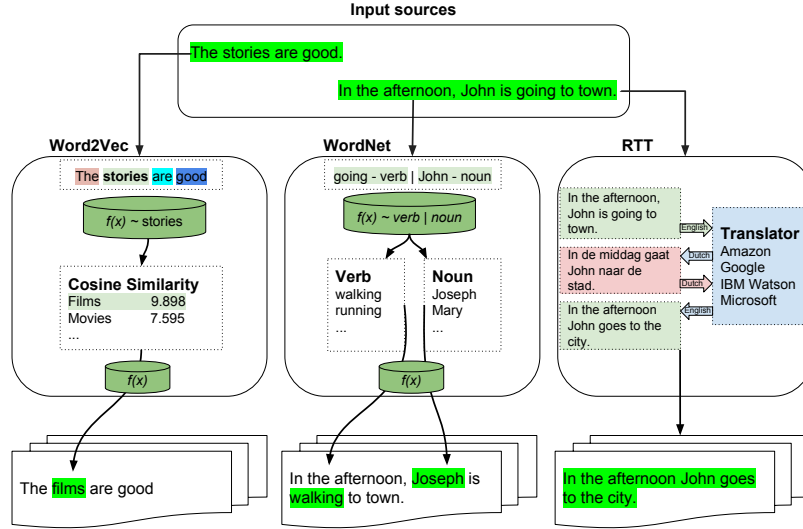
Input sources

The stories are good.

In the afternoon, John is going to town.

Word2Vec

The **stories** are good

*f(x)* ~ stories

**Cosine Similarity**

| Films | 9.898 |
|---|---|
| Movies | 7.595 |
| ... | |

*f(x)*

The films are good

WordNet

going - verb | John - noun

*f(x) ~ verb | noun*

**Verb**
walking
running
...

**Noun**
Joseph
Mary
...

*f(x)*

In the afternoon, Joseph is walking to town.

RTT

In the afternoon, John is going to town.

English

**Translator**
Amazon
Google
IBM Watson
Microsoft

Dutch

In de middag gaat John naar de stad.

Dutch

In the afternoon John goes to the city.

English

In the afternoon John goes to the city.